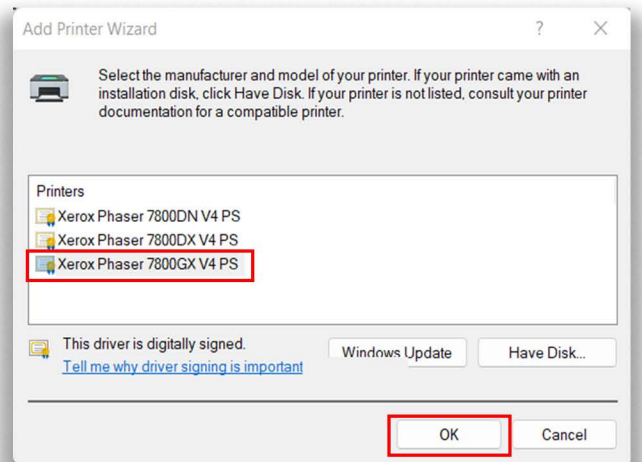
Add Printer Wizard

?

X

Select the manufacturer and model of your printer. If your printer came with an installation disk, click Have Disk. If your printer is not listed, consult your printer documentation for a compatible printer.

Printers

Xerox Phaser 7800DN V4 PS

Xerox Phaser 7800DX V4 PS

Xerox Phaser 7800GX V4 PS

This driver is digitally signed.

Tell me why driver signing is important

Windows Update

Have Disk...

OK

Cancel